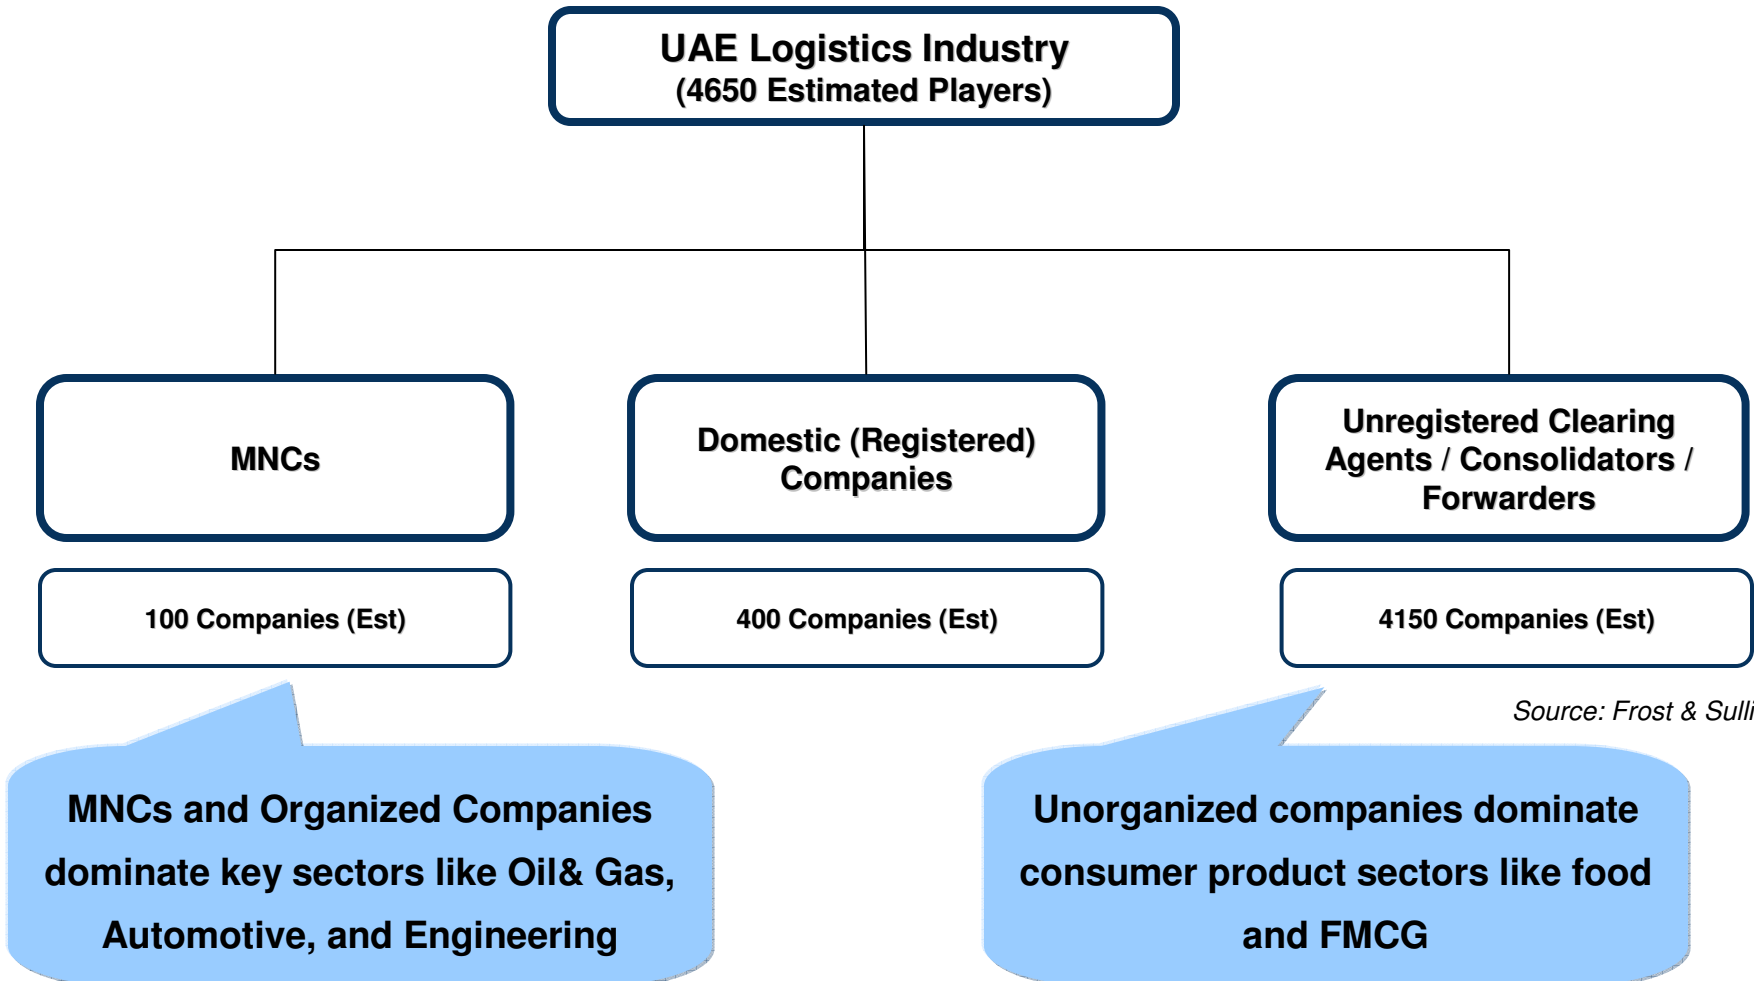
UAE Logistics Industry
(4650 Estimated Players)

MNCs

Domestic (Registered) Companies

Unregistered Clearing Agents / Consolidators / Forwarders

100 Companies (Est)

400 Companies (Est)

4150 Companies (Est)

Source: Frost & Sulli

MNCs and Organized Companies dominate key sectors like Oil& Gas, Automotive, and Engineering

Unorganized companies dominate consumer product sectors like food and FMCG